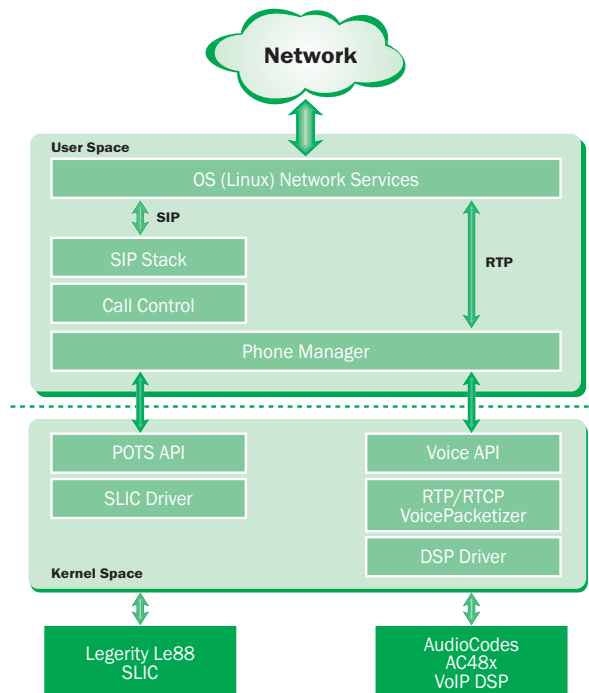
Network

User Space

OS (Linux) Network Services

SIP

SIP Stack

RTP

Call Control

Phone Manager

POTS API

Voice API

SLIC Driver

RTP/RTCP VoicePacketizer

DSP Driver

Kernel Space

Legerity Le88 SLIC

AudioCodes AC48x VoIP DSP